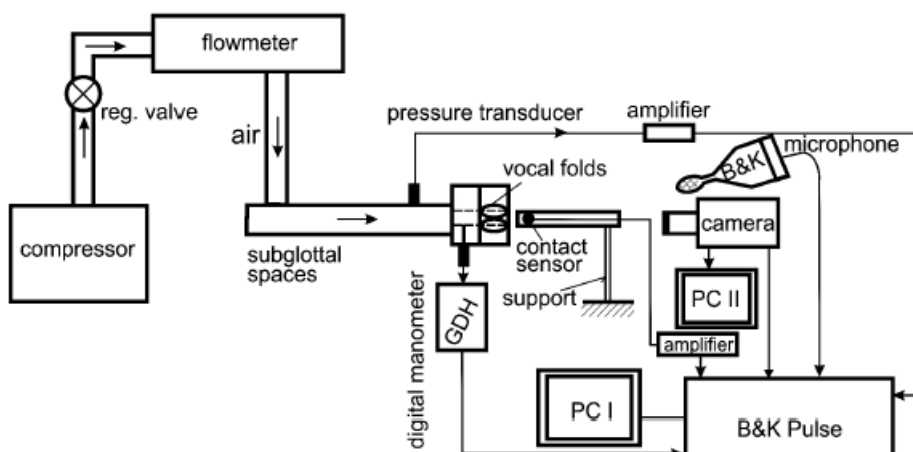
flowmeter

reg. valve

air

compressor

pressure transducer

amplifier

B&K

microphone

vocal folds

subglottal spaces

contact sensor

camera

support

PC II

digital manometer

GDH

amplifier

PC I

B&K Pulse